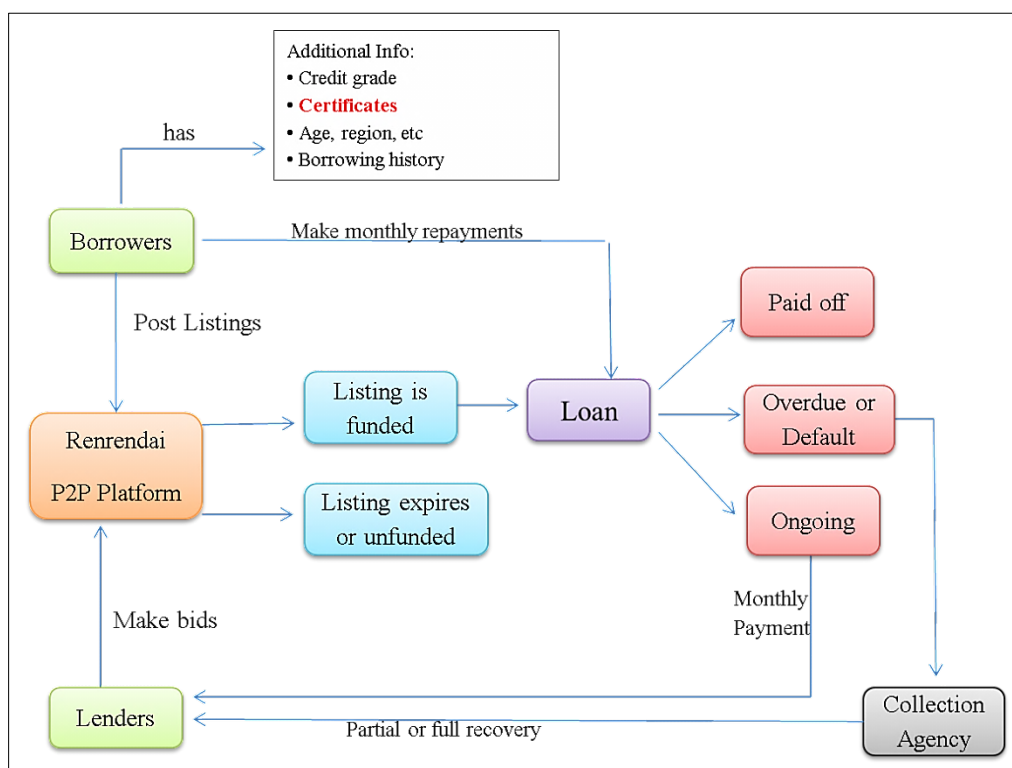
Additional Info:
• Credit grade
• Certificates
• Age, region, etc
• Borrowing history

has

Borrowers

Make monthly repayments

Post Listings

Paid off

Renrendai P2P Platform

Listing is funded

Loan

Overdue or Default

Listing expires or unfunded

Ongoing

Make bids

Monthly Payment

Lenders

Partial or full recovery

Collection Agency